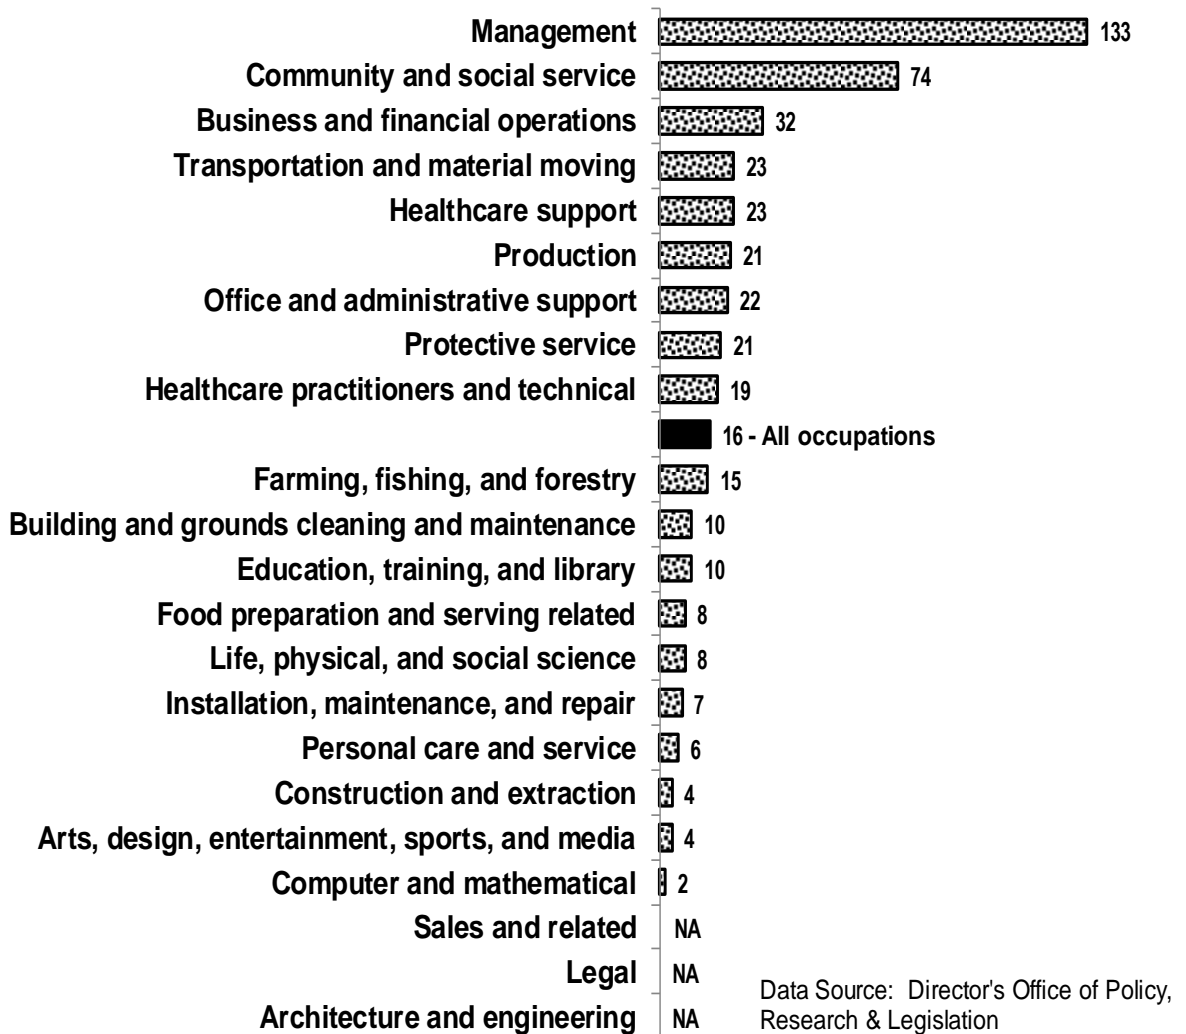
| | |
|---|---|
| Management | 133 |
| Community and social service | 74 |
| Business and financial operations | 32 |
| Transportation and material moving | 23 |
| Healthcare support | 23 |
| Production | 21 |
| Office and administrative support | 22 |
| Protective service | 21 |
| Healthcare practitioners and technical | 19 |
| | 16 - All occupations |
| Farming, fishing, and forestry | 15 |
| Building and grounds cleaning and maintenance | 10 |
| Education, training, and library | 10 |
| Food preparation and serving related | 8 |
| Life, physical, and social science | 8 |
| Installation, maintenance, and repair | 7 |
| Personal care and service | 6 |
| Construction and extraction | 4 |
| Arts, design, entertainment, sports, and media | 4 |
| Computer and mathematical | 2 |
| Sales and related | NA |
| Legal | NA |
| Architecture and engineering | NA |

Data Source: Director's Office of Policy, Research & Legislation